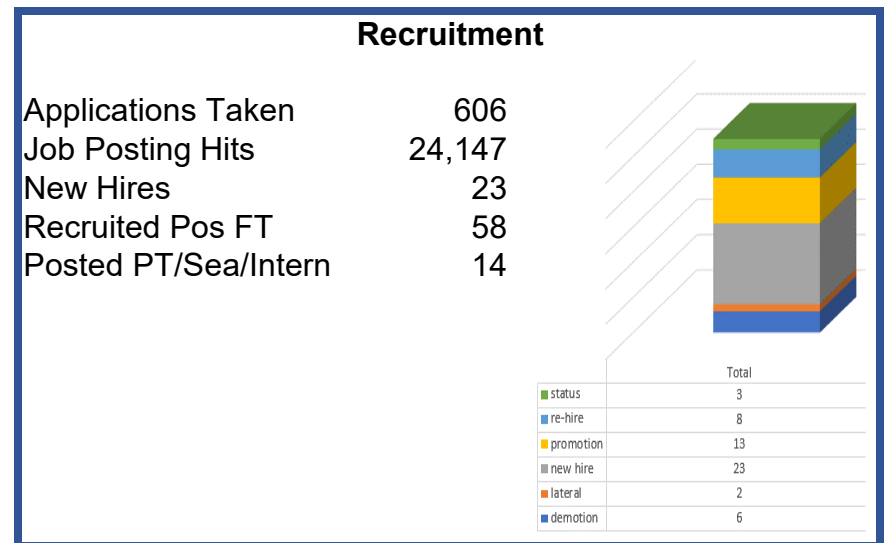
Recruitment

| | |
|---|---|
| Applications Taken | 606 |
| Job Posting Hits | 24,147 |
| New Hires | 23 |
| Recruited Pos FT | 58 |
| Posted PT/Sea/Intern | 14 |

| | Total |
|---|---|
| status | 3 |
| re-hire | 8 |
| promotion | 13 |
| new hire | 23 |
| lateral | 2 |
| demotion | 6 |